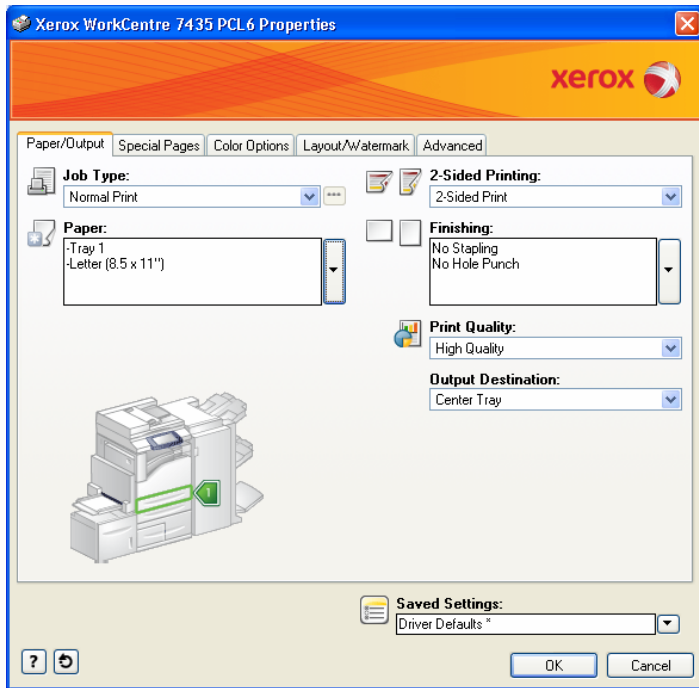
Xerox WorkCentre 7435 PCL6 Properties

xerox

Paper/Output | Special Pages | Color Options | Layout/Watermark | Advanced

Job Type:
Normal Print

Paper:
-Tray 1
-Letter (8.5 x 11")

2-Sided Printing:
2-Sided Print

Finishing:
No Stapling
No Hole Punch

Print Quality:
High Quality

Output Destination:
Center Tray

1

Saved Settings:
Driver Defaults *

?

OK
Cancel